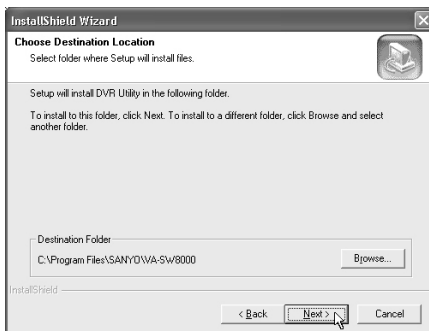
InstallShield Wizard

Choose Destination Location
Select folder where Setup will install files.

Setup will install DVR Utility in the following folder.

To install to this folder, click Next. To install to a different folder, click Browse and select another folder.

Destination Folder
C:\Program Files\SANYO\VA-SW8000

Browse...

InstallShield

< Back

Next >

Cancel